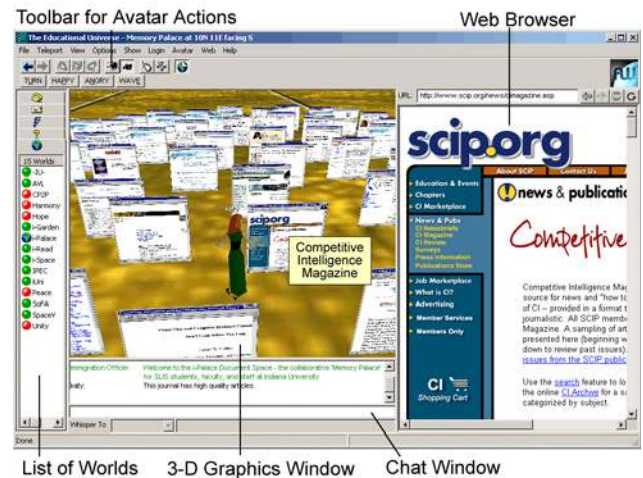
Toolbar for Avatar Actions

Web Browser

The Educational Universe - Memory Palace at 10N 11E facing S

File Teleport View Options Show Login Avatar Web Help

TURN HAPPY ANGRY WAVE

15 Worlds

-IU-
AVL
CPDP
Harmony
Hope
i-Garden
i-Palace
i-Read
i-Space
IREC
iUni
Peace
SoFA
SpaceV
Unity

Competitive Intelligence Magazine

Immigration Officer: Welcome to the i-Palace Document Space - the collaborative 'Memory Palace' for SLIS students, faculty, and staff at Indiana University

katy: This journal has high quality articles.

Whisper To

Done

URL: http://www.scip.org/news/cimagazine.asp

scip.org

About SCIP Contact Us

Education & Events
Chapters
CI Marketplace
News & Pubs
CI Newsbriefs
CI Magazine
CI Review
Surveys
Press Information
Publications Store
Job Marketplace
What is CI?
Advertising
Member Services
Members Only

CI Shopping Cart

news & publicatio

Competitive

Competitive Intelligence Mag source for news and "how to of CI – provided in a format t journalistic. All SCIP member Magazine. A sampling of art presented here (beginning w down to review past issues). issues from the SCIP public

Use the search feature to lo the online CI Archive for a s categorized by subject.

List of Worlds

3-D Graphics Window

Chat Window